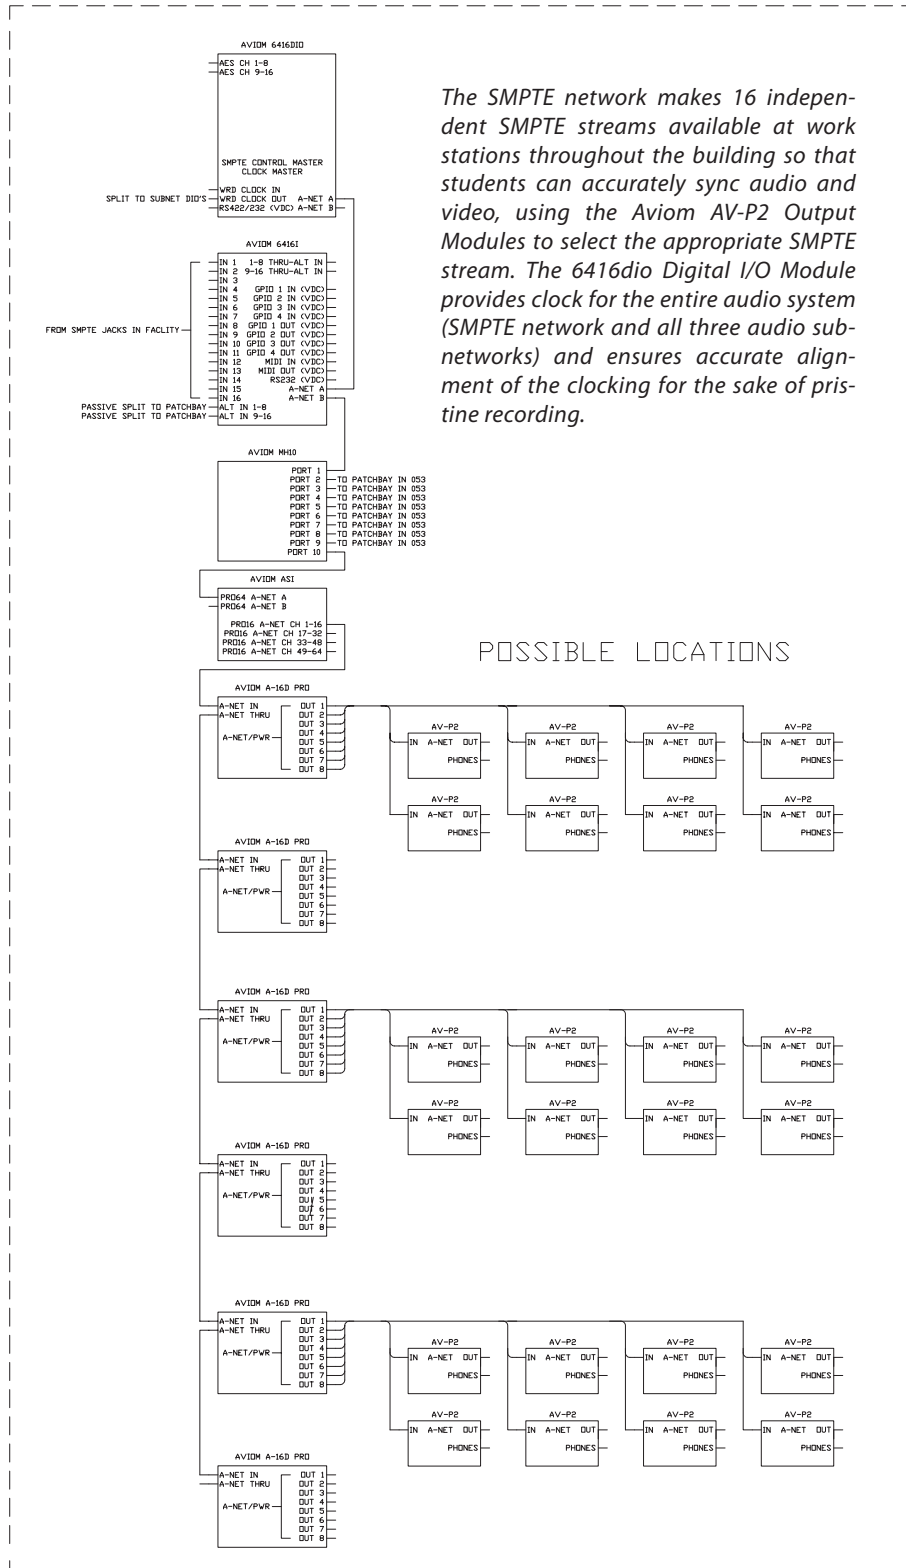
AVIOM 6416DIO

AES CH 1-8
AES CH 9-16

SMPTE CONTROL MASTER
CLOCK MASTER

WRD CLOCK IN
SPLIT TO SUBNET DIO'S WRD CLOCK OUT A-NET A
RS422/232 (VDC) A-NET B

The SMPTE network makes 16 independent SMPTE streams available at work stations throughout the building so that students can accurately sync audio and video, using the Aviom AV-P2 Output Modules to select the appropriate SMPTE stream. The 6416dio Digital I/O Module provides clock for the entire audio system (SMPTE network and all three audio subnetworks) and ensures accurate alignment of the clocking for the sake of pristine recording.

AVIOM 6416I

IN 1 1-8 THRU-ALT IN
IN 2 9-16 THRU-ALT IN
IN 3
IN 4 GPIO 1 IN (VDC)
IN 5 GPIO 2 IN (VDC)
IN 6 GPIO 3 IN (VDC)
IN 7 GPIO 4 IN (VDC)
IN 8 GPIO 1 OUT (VDC)
IN 9 GPIO 2 OUT (VDC)
IN 10 GPIO 3 OUT (VDC)
IN 11 GPIO 4 OUT (VDC)
IN 12 MIDI IN (VDC)
IN 13 MIDI OUT (VDC)
IN 14 RS232 (VDC)
IN 15 A-NET A
IN 16 A-NET B
FROM SMPTE JACKS IN FACLITY
PASSIVE SPLIT TO PATCHBAY ALT IN 1-8
PASSIVE SPLIT TO PATCHBAY ALT IN 9-16

AVIOM MH10

PORT 1
PORT 2 TO PATCHBAY IN 053
PORT 3 TO PATCHBAY IN 053
PORT 4 TO PATCHBAY IN 053
PORT 5 TO PATCHBAY IN 053
PORT 6 TO PATCHBAY IN 053
PORT 7 TO PATCHBAY IN 053
PORT 8 TO PATCHBAY IN 053
PORT 9 TO PATCHBAY IN 053
PORT 10

AVIOM ASI

PRO64 A-NET A
PRO64 A-NET B
PRO16 A-NET CH 1-16
PRO16 A-NET CH 17-32
PRO16 A-NET CH 33-48
PRO16 A-NET CH 49-64

POSSIBLE LOCATIONS

AVIOM A-16D PRO
A-NET IN
A-NET THRU
A-NET/PWR
OUT 1
OUT 2
OUT 3
OUT 4
OUT 5
OUT 6
OUT 7
OUT 8

AV-P2
IN A-NET OUT
PHONES

AVIOM A-16D PRO
A-NET IN
A-NET THRU
A-NET/PWR
OUT 1
OUT 2
OUT 3
OUT 4
OUT 5
OUT 6
OUT 7
OUT 8